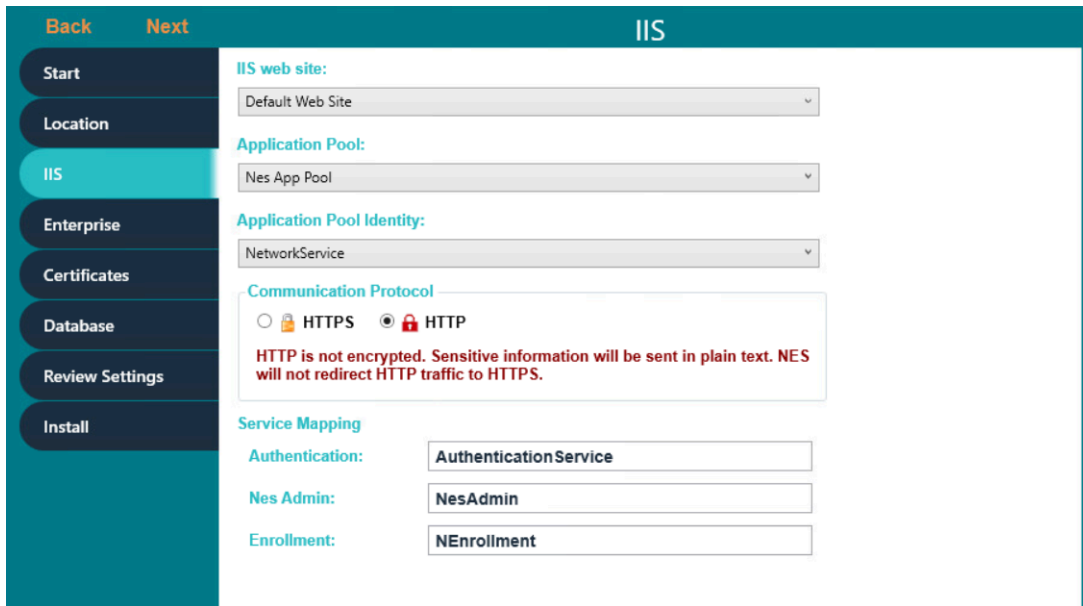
Back Next

IIS

Start

Location

IIS

Enterprise

Certificates

Database

Review Settings

Install

IIS web site:

Default Web Site

Application Pool:

Nes App Pool

Application Pool Identity:

NetworkService

Communication Protocol

HTTPS HTTP

HTTP is not encrypted. Sensitive information will be sent in plain text. NES will not redirect HTTP traffic to HTTPS.

Service Mapping

Authentication: AuthenticationService

Nes Admin: NesAdmin

Enrollment: NEnrollment